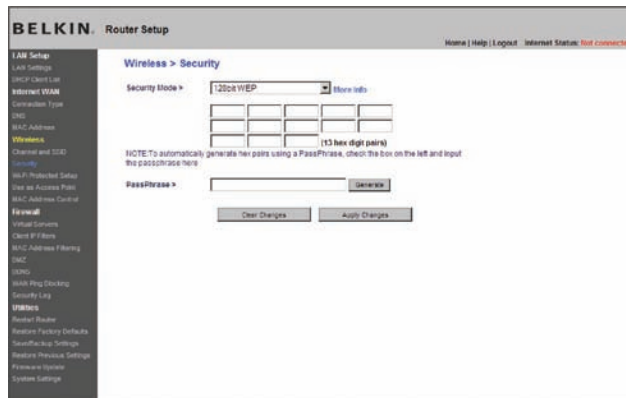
BELKIN. Router Setup

Home | Help | Logout Internet Status: Not connecte

LAN Setup
LAN Settings
DHCP Client List
Internet WAN
Connection Type
DNS
MAC Address
Wireless
Channel and SSID
Security
Wi-Fi Protected Setup
Use as Access Point
MAC Address Control
Firewall
Virtual Servers
Client IP Filters
MAC Address Filtering
DMZ
DDNS
WAN Ping Blocking
Security Log
Utilities
Restart Router
Restore Factory Defaults
Save/Backup Settings
Restore Previous Settings
Firmware Update
System Settings

Wireless > Security

Security Mode > 128bit WEP More Info

(13 hex digit pairs)

NOTE:To automatically generate hex pairs using a PassPhrase, check the box on the left and input the passphrase here

PassPhrase > Generate

Clear Changes Apply Changes